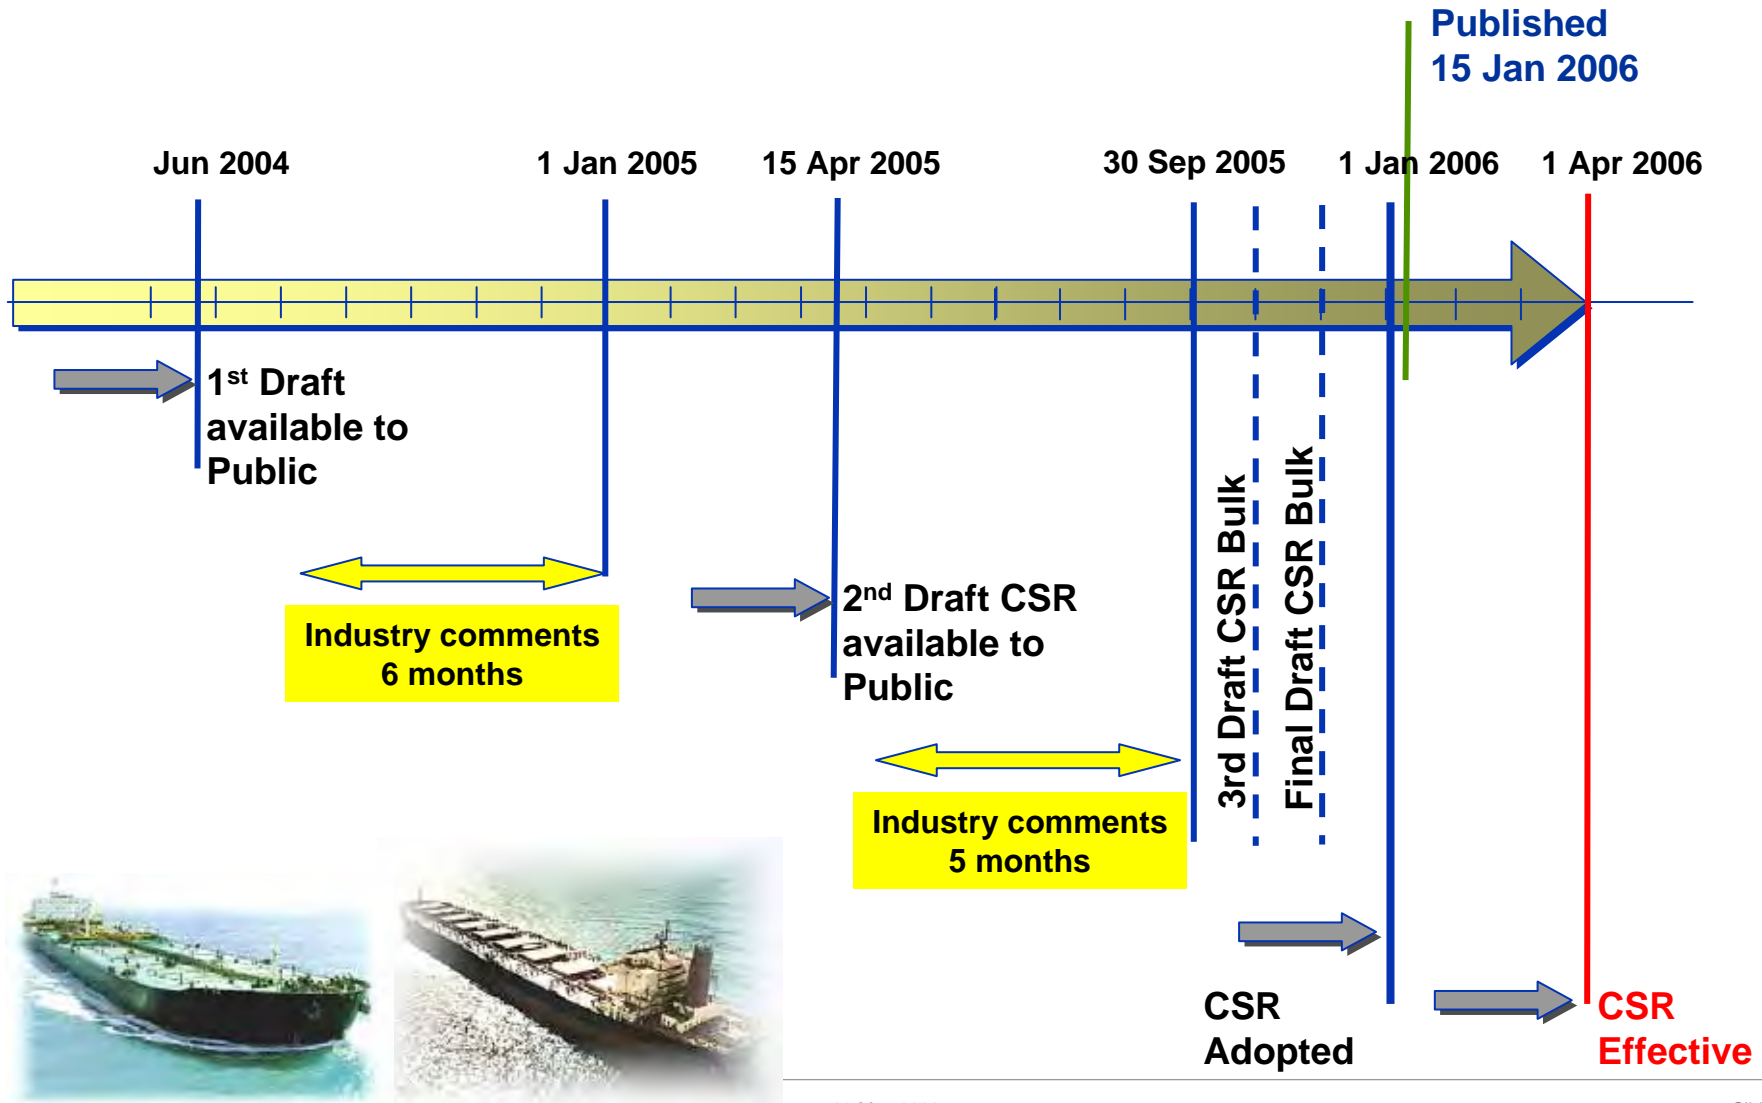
Published
15 Jan 2006

Jun 2004

1 Jan 2005

15 Apr 2005

30 Sep 2005

1 Jan 2006

1 Apr 2006

1st Draft available to Public

Industry comments 6 months

2nd Draft CSR available to Public

Industry comments 5 months

3rd Draft CSR Bulk

Final Draft CSR Bulk

CSR Adopted

CSR Effective